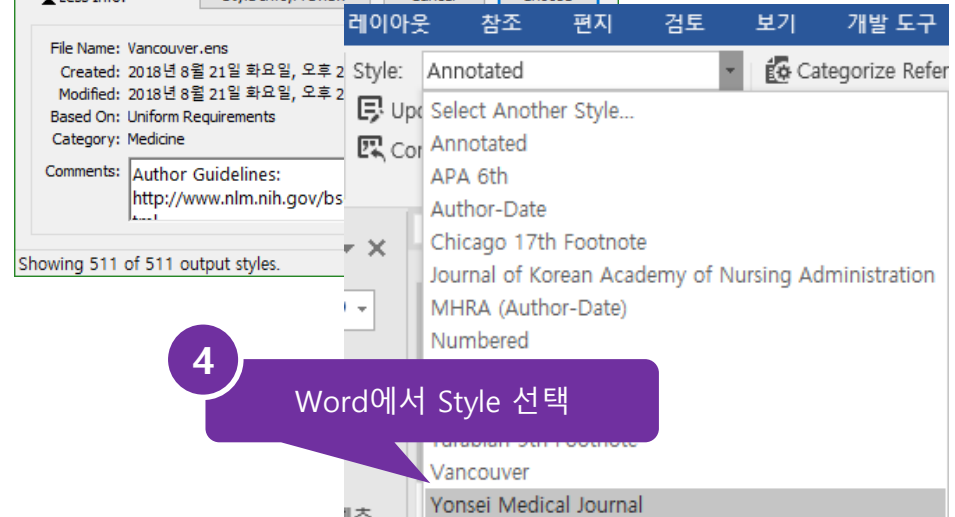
Less Info:

File Name: Vancouver.ens
Created: 2018년 8월 21일 화요일, 오후 2
Modified: 2018년 8월 21일 화요일, 오후 2
Based On: Uniform Requirements
Category: Medicine
Comments: Author Guidelines: http://www.nlm.nih.gov/bs

Showing 511 of 511 output styles.

레이아웃 참조 편지 검토 보기 개발 도구

Style: Annotated

Categorize Refer

Upd

Cor

Select Another Style...
Annotated
APA 6th
Author-Date
Chicago 17th Footnote
Journal of Korean Academy of Nursing Administration
MHRA (Author-Date)
Numbered
Turabian 9th Footnote
Vancouver
Yonsei Medical Journal

4

Word에서 Style 선택